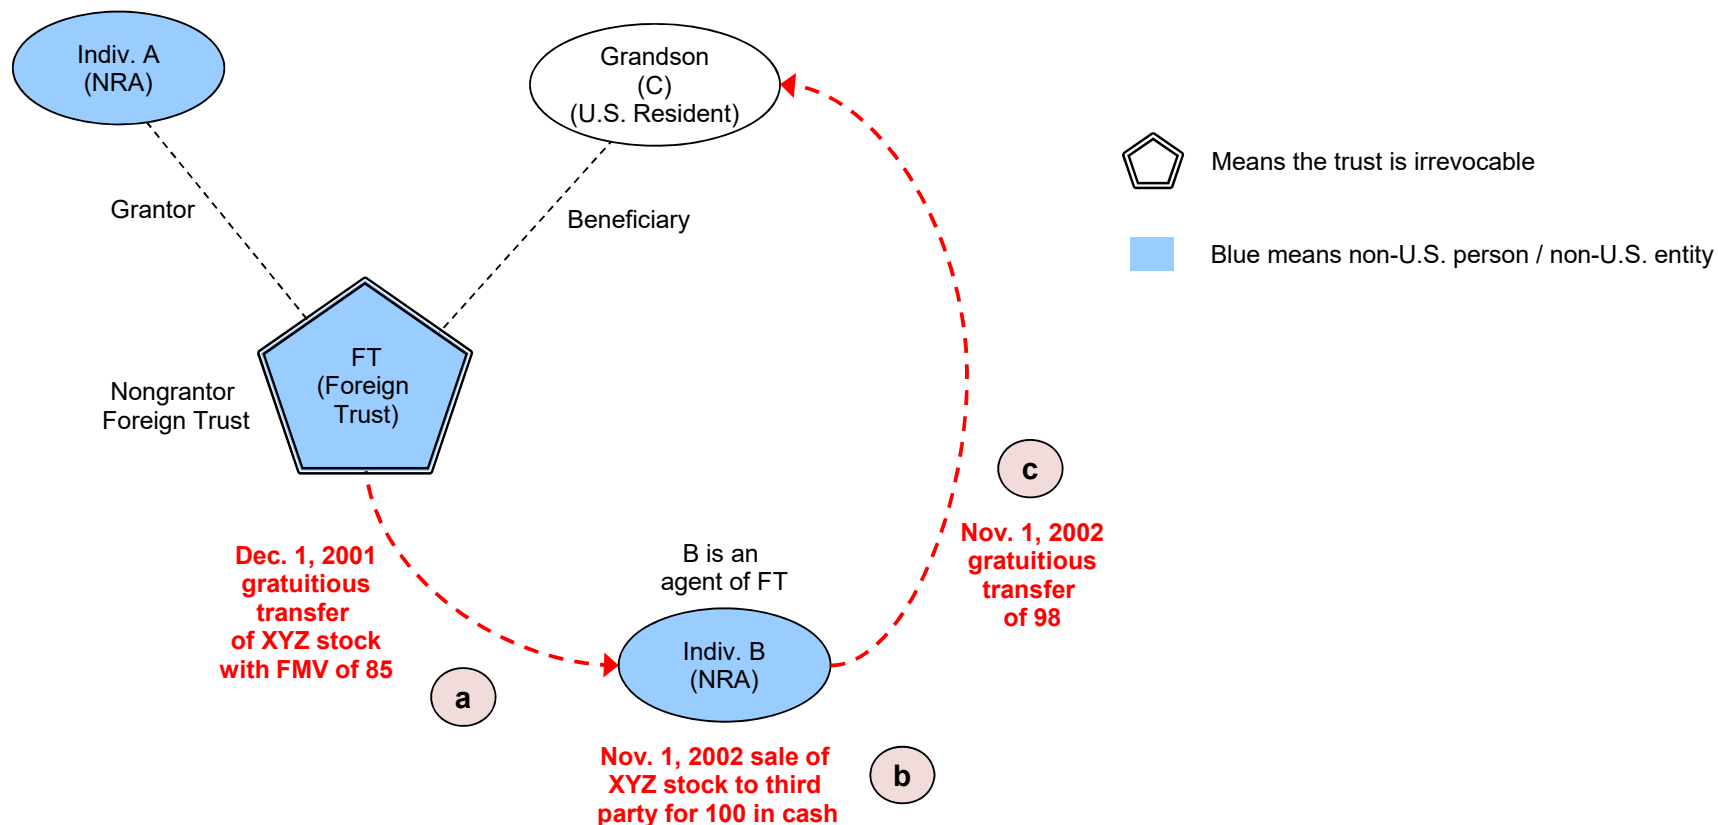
Indiv. A
(NRA)

Grandson
(C)
(U.S. Resident)

Means the trust is irrevocable

Blue means non-U.S. person / non-U.S. entity

Grantor

Beneficiary

Nongrantor
Foreign Trust

FT
(Foreign
Trust)

c

Nov. 1, 2002
gratuitious
transfer
of 98

Dec. 1, 2001
gratuitious
transfer
of XYZ stock
with FMV of 85

B is an
agent of FT

Indiv. B
(NRA)

a

Nov. 1, 2002 sale of
XYZ stock to third
party for 100 in cash

b